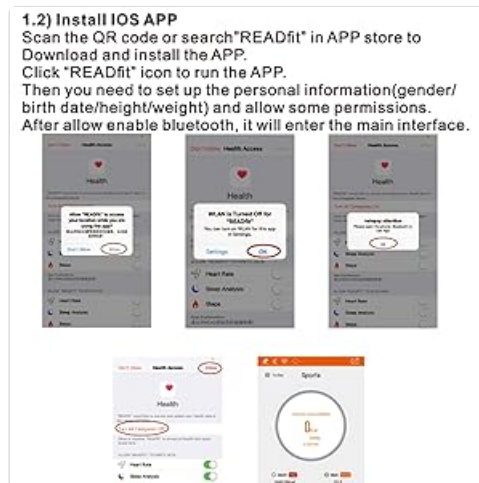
1.2) Install IOS APP
Scan the QR code or search"READfit" in APP store to Download and install the APP.
Click "READfit" icon to run the APP.
Then you need to set up the personal information(gender/ birth date/height/weight) and allow some permissions.
After allow enable bluetooth, it will enter the main interface.

Health Access
Health
Allow "READfit" to access your location while you are using the app?
Don't Allow
Allow
Sleep
Heart Rate
Sleep Analysis
Steps

Health Access
Health
WLAN is Turned Off for "READfit"
You can turn on WLAN for this app in Settings.
Settings
OK
Sleep Analysis
Steps

Health
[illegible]
OK

Don't Allow
Health Access
Allow
Health
Turn All Categories On
Heart Rate
Sleep Analysis

Sports
0